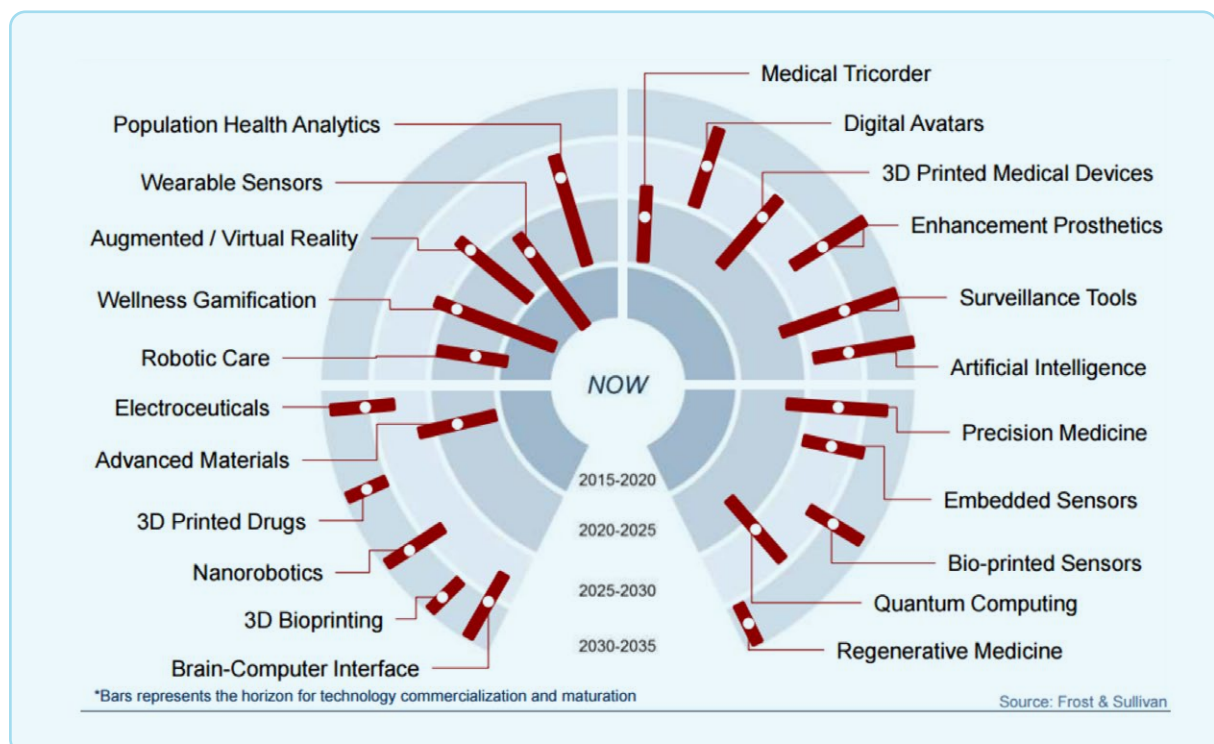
Population Health Analytics
Wearable Sensors
Augmented / Virtual Reality
Wellness Gamification
Robotic Care
Electroceuticals
Advanced Materials
3D Printed Drugs
Nanorobotics
3D Bioprinting
Brain-Computer Interface

Medical Tricorder
Digital Avatars
3D Printed Medical Devices
Enhancement Prosthetics
Surveillance Tools
Artificial Intelligence
Precision Medicine
Embedded Sensors
Bio-printed Sensors
Quantum Computing
Regenerative Medicine

NOW
2015-2020
2020-2025
2025-2030
2030-2035

*Bars represents the horizon for technology commercialization and maturation

Source: Frost & Sullivan